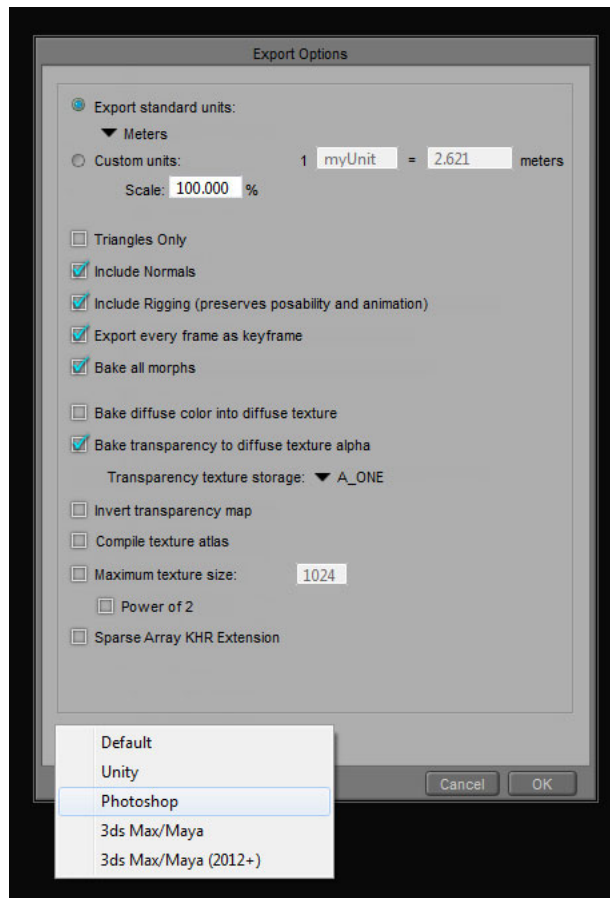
Export Options

Export standard units:

Meters

Custom units: 1 myUnit = 2.621 meters

Scale: 100.000 %

Triangles Only

Include Normals

Include Rigging (preserves posability and animation)

Export every frame as keyframe

Bake all morphs

Bake diffuse color into diffuse texture

Bake transparency to diffuse texture alpha

Transparency texture storage: A_ONE

Invert transparency map

Compile texture atlas

Maximum texture size: 1024

Power of 2

Sparse Array KHR Extension

Default
Unity
Photoshop
3ds Max/Maya
3ds Max/Maya (2012+)

Cancel OK